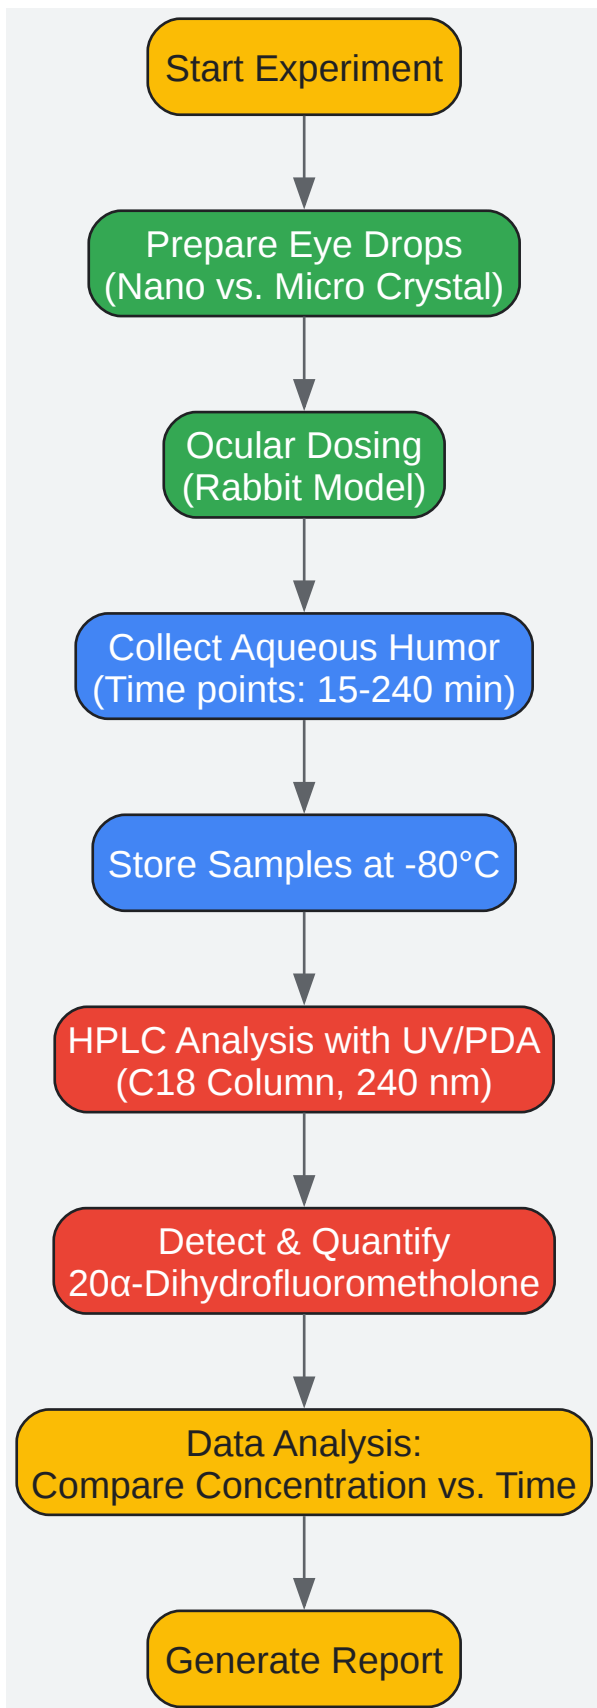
Start Experiment

Prepare Eye Drops
(Nano vs. Micro Crystal)

Ocular Dosing
(Rabbit Model)

Collect Aqueous Humor
(Time points: 15-240 min)

Store Samples at -80°C

HPLC Analysis with UV/PDA
(C18 Column, 240 nm)

Detect & Quantify
20α-Dihydrofluorometholone

Data Analysis:
Compare Concentration vs. Time

Generate Report